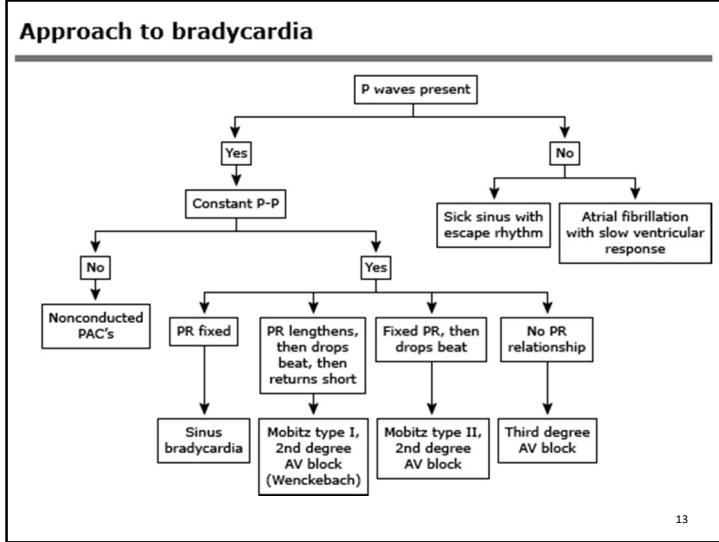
Approach to bradycardia

P waves present

Yes

No

Constant P-P

Sick sinus with escape rhythm

Atrial fibrillation with slow ventricular response

No

Yes

Nonconducted PAC's

PR fixed

PR lengthens, then drops beat, then returns short

Fixed PR, then drops beat

No PR relationship

Sinus bradycardia

Mobitz type I, 2nd degree AV block (Wenckebach)

Mobitz type II, 2nd degree AV block

Third degree AV block

13